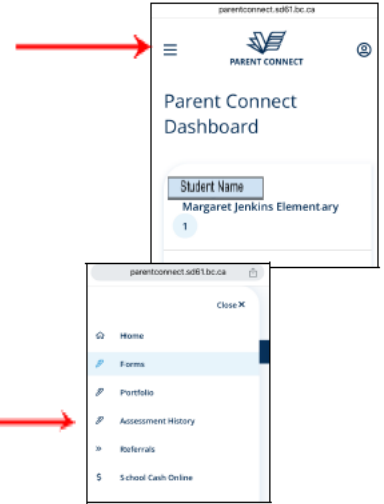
parentconnect.sd61.bc.ca

PARENT CONNECT

Parent Connect Dashboard

Student Name

Margaret Jenkins Elementary

1

parentconnect.sd61.bc.ca

Close ✕

Home

Forms

Portfolio

Assessment History

Referrals

School Cash Online